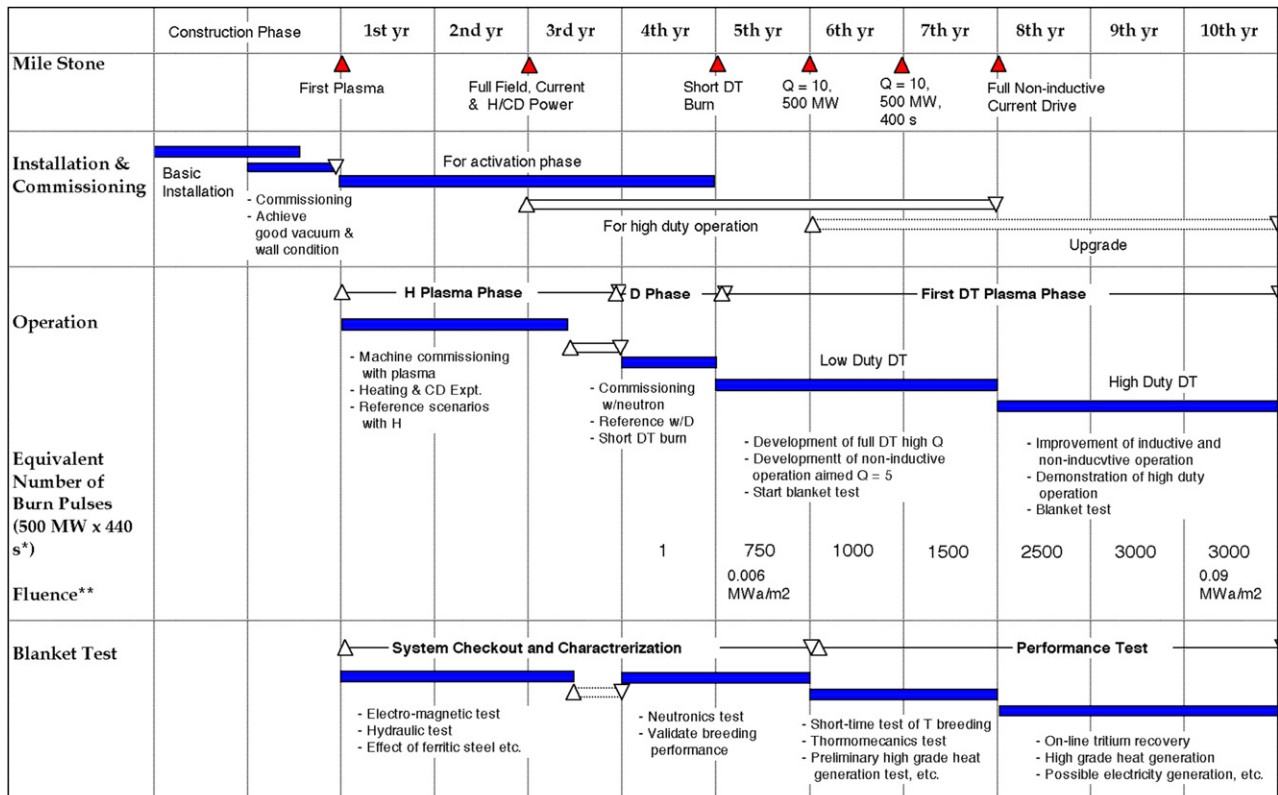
| | Construction Phase | 1st yr | 2nd yr | 3rd yr | 4th yr | 5th yr | 6th yr | 7th yr | 8th yr | 9th yr | 10th yr |
|---|---|---|---|---|---|---|---|---|---|---|---|

Mile Stone

First Plasma

Full Field, Current & H/CD Power

Short DT Burn

Q = 10, 500 MW

Q = 10, 500 MW, 400 s

Full Non-inductive Current Drive

Installation & Commissioning

Basic Installation

For activation phase

- Commissioning
- Achieve good vacuum & wall condition

For high duty operation

Upgrade

Operation

H Plasma Phase

D Phase

First DT Plasma Phase

- Machine commissioning with plasma
- Heating & CD Expt.
- Reference scenarios with H

- Commissioning w/neutron
- Reference w/D
- Short DT burn

Low Duty DT

High Duty DT

- Development of full DT high Q
- Developmentt of non-inductive operation aimed Q = 5
- Start blanket test

- Improvement of inductive and non-inducvtive operation
- Demonstration of high duty operation
- Blanket test

Equivalent Number of Burn Pulses (500 MW x 440 s*)

1 750 1000 1500 2500 3000 3000

Fluence**

0.006 MWa/m2

0.09 MWa/m2

Blanket Test

System Checkout and Charactrerization

Performance Test

- Electro-magnetic test
- Hydraulic test
- Effect of ferritic steel etc.

- Neutronics test
- Validate breeding performance

- Short-time test of T breeding
- Thormomecanics test
- Preliminary high grade heat generation test, etc.

- On-line tritium recovery
- High grade heat generation
- Possible electricity generation, etc.